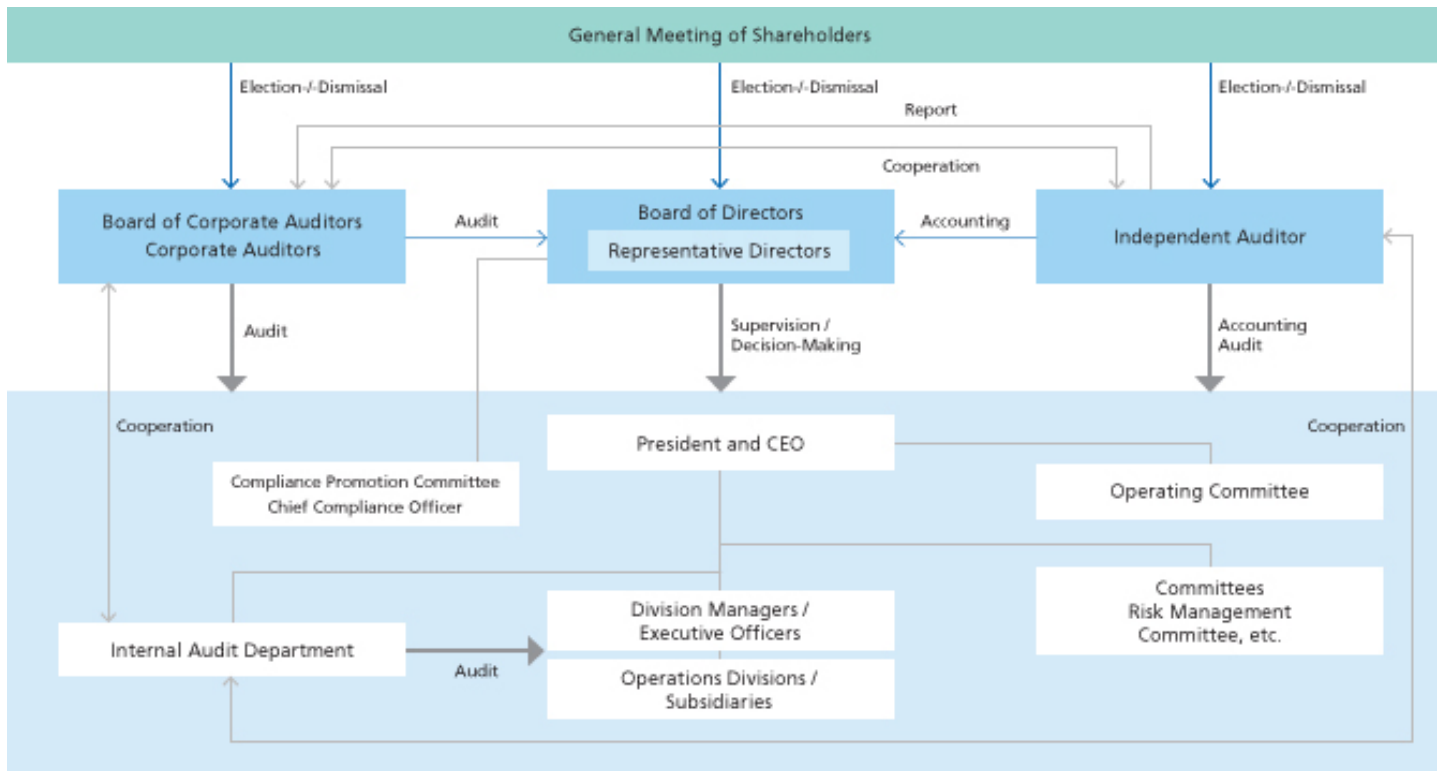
General Meeting of Shareholders

Election-/-Dismissal

Election-/-Dismissal

Election-/-Dismissal

Report

Cooperation

Board of Corporate Auditors
Corporate Auditors

Audit

Board of Directors

Representative Directors

Accounting

Independent Auditor

Audit

Supervision / Decision-Making

Accounting Audit

Cooperation

President and CEO

Cooperation

Compliance Promotion Committee
Chief Compliance Officer

Operating Committee

Committees
Risk Management Committee, etc.

Division Managers / Executive Officers

Internal Audit Department

Audit

Operations Divisions / Subsidiaries